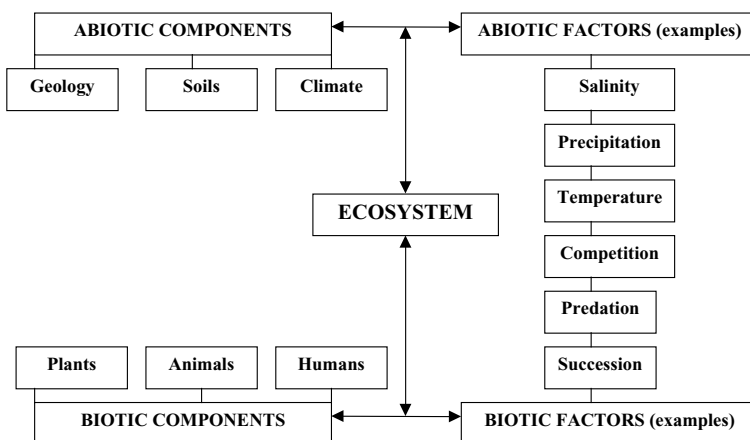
ABIOTIC COMPONENTS

Geology

Soils

Climate

ABIOTIC FACTORS (examples)

Salinity

Precipitation

Temperature

Competition

Predation

Succession

ECOSYSTEM

Plants

Animals

Humans

BIOTIC COMPONENTS

BIOTIC FACTORS (examples)